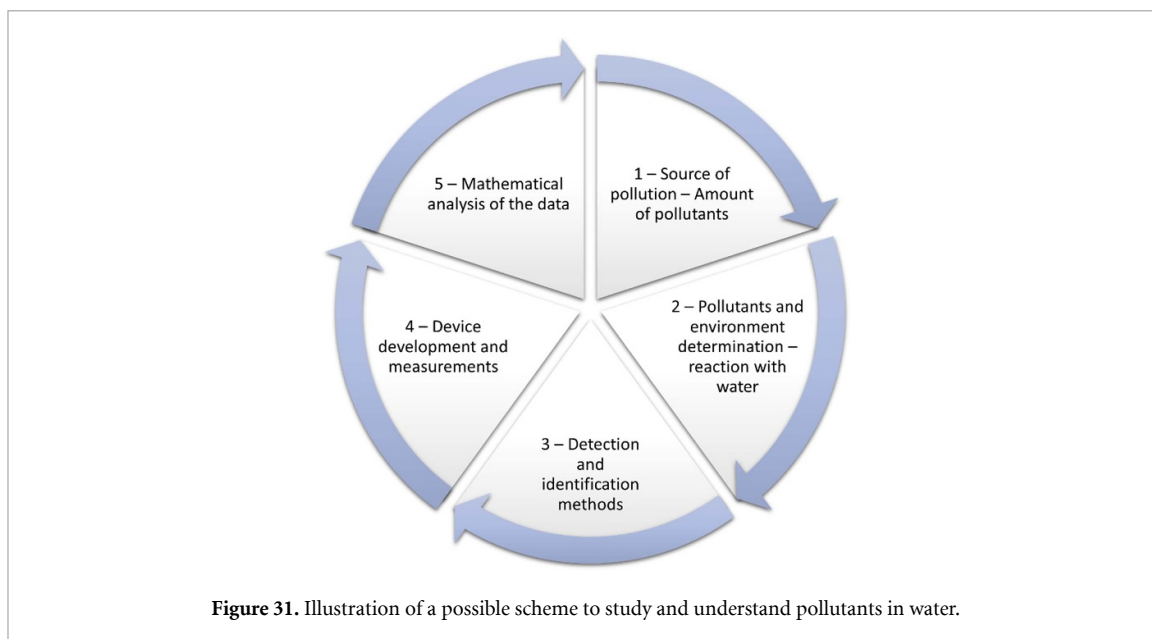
5 – Mathematical analysis of the data

1 – Source of pollution – Amount of pollutants

2 – Pollutants and environment determination – reaction with water

3 – Detection and identification methods

4 – Device development and measurements

**Figure 31.** Illustration of a possible scheme to study and understand pollutants in water.